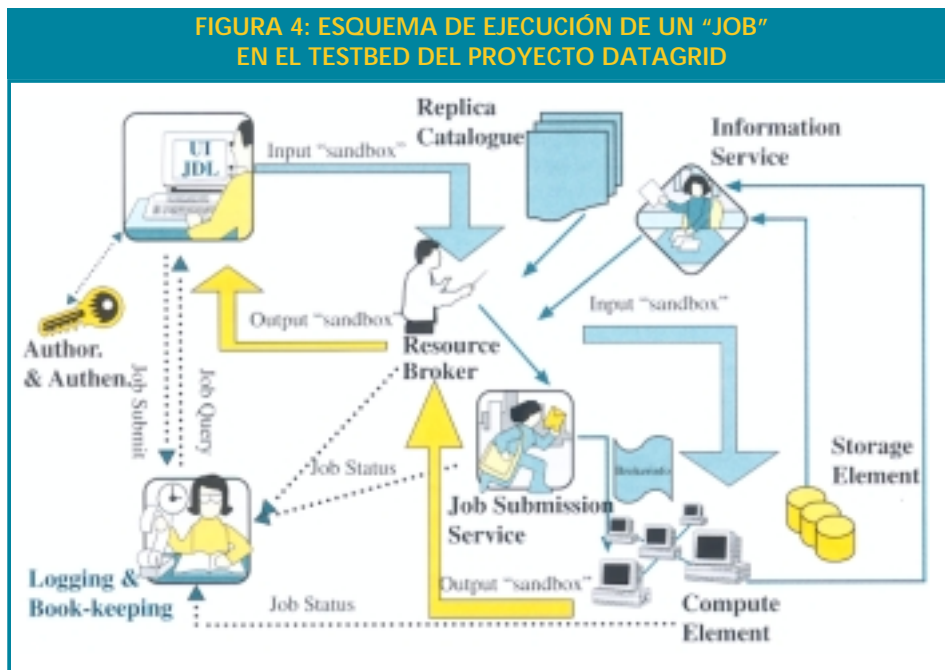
FIGURA 4: ESQUEMA DE EJECUCIÓN DE UN "JOB" EN EL TESTBED DEL PROYECTO DATAGRID

UI
JDL

Input "sandbox"

Replica Catalogue

Information Service

Author. & Authen.

Job Submit

Job Query

Output "sandbox"

Resource Broker

Input "sandbox"

Storage Element

Job Status

Job Submission Service

Brokerinfo

Logging & Book-keeping

Job Status

Output "sandbox"

Compute Element